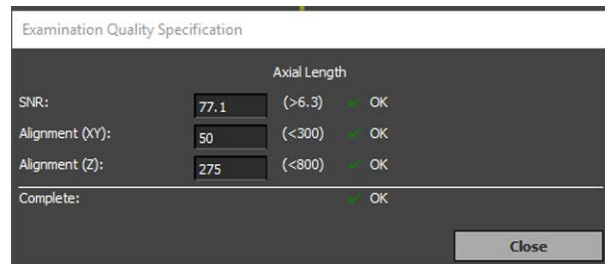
Examination Quality Specification

Axial Length

| | | | |
|---|---|---|---|
| SNR: | 77.1 | (>6.3) | OK |
| Alignment (XY): | 50 | (<300) | OK |
| Alignment (Z): | 275 | (<800) | OK |

Complete: OK

Close